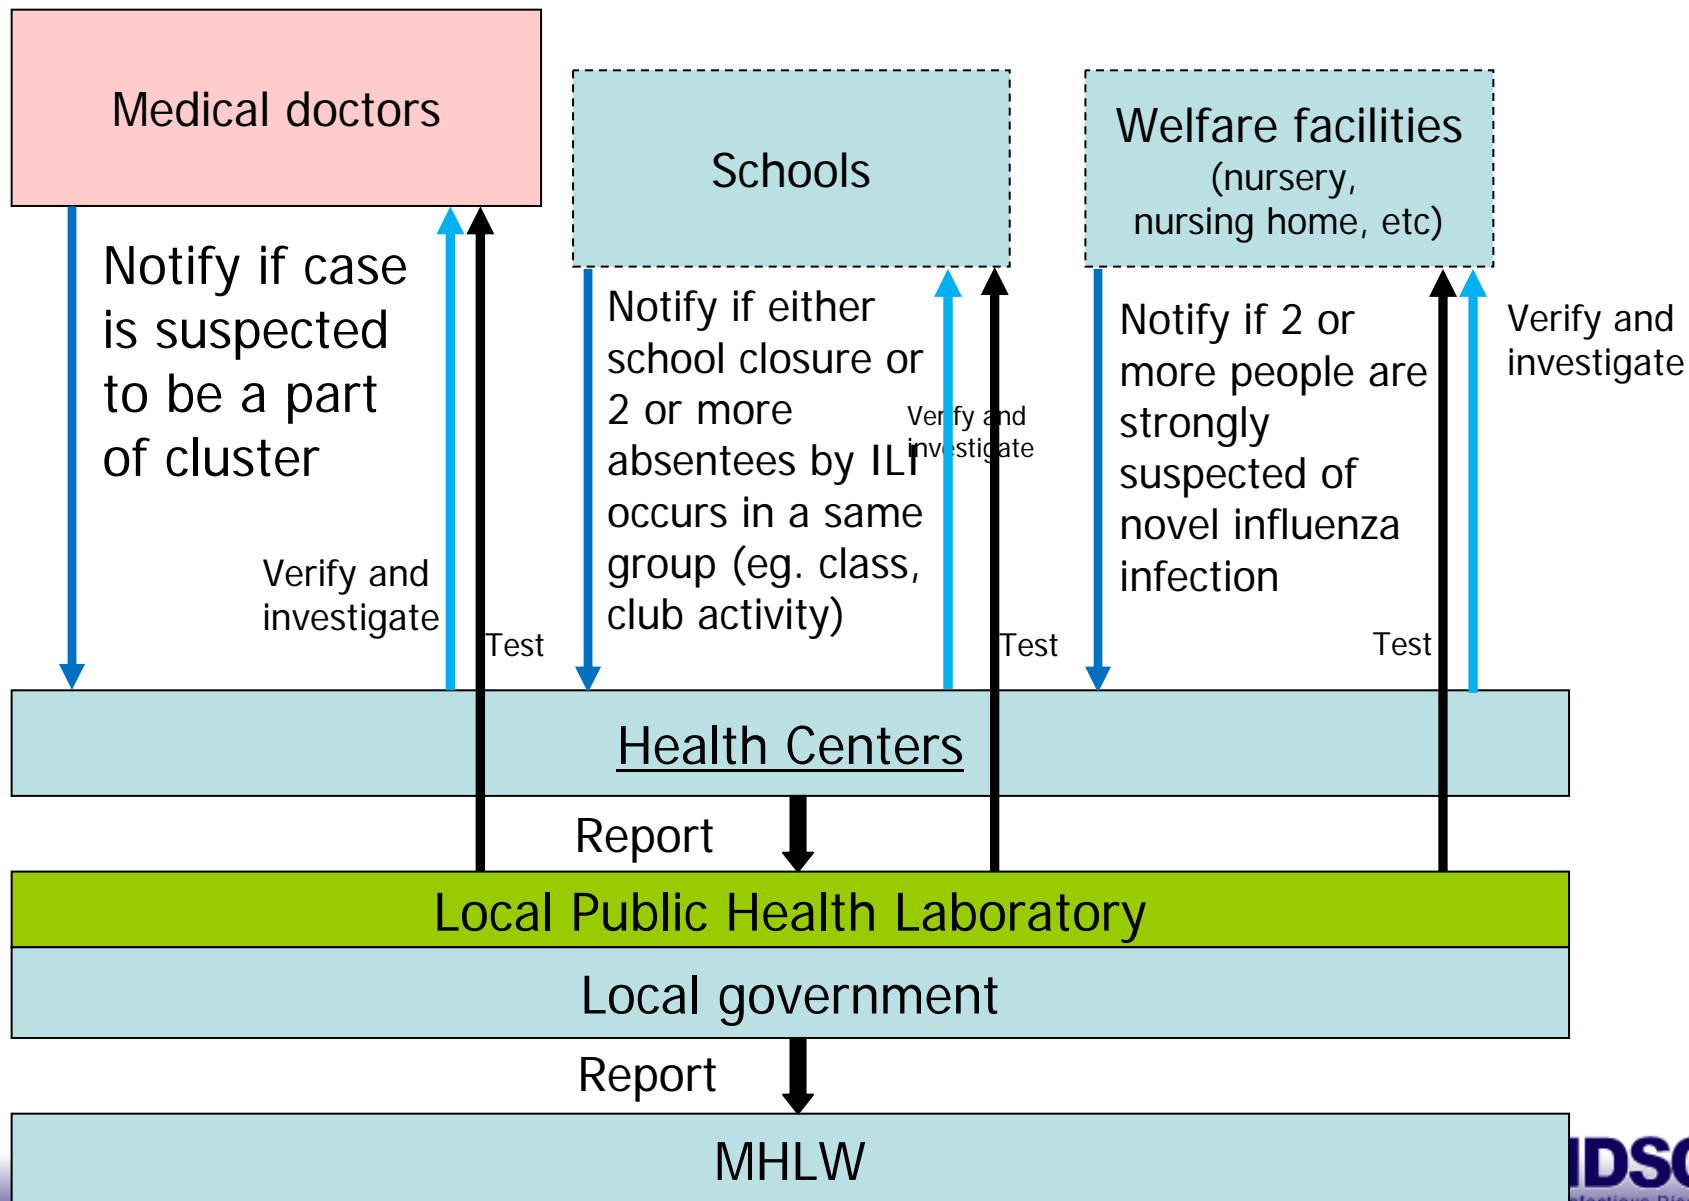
Medical doctors

Schools

Welfare facilities
(nursery, nursing home, etc)

Notify if case is suspected to be a part of cluster

Verify and investigate

Test

Notify if either school closure or 2 or more absentees by ILI occurs in a same group (eg. class, club activity)

Verify and investigate

Test

Notify if 2 or more people are strongly suspected of novel influenza infection

Test

Verify and investigate

Health Centers

Report

Local Public Health Laboratory

Local government

Report

MHLW

IDSC